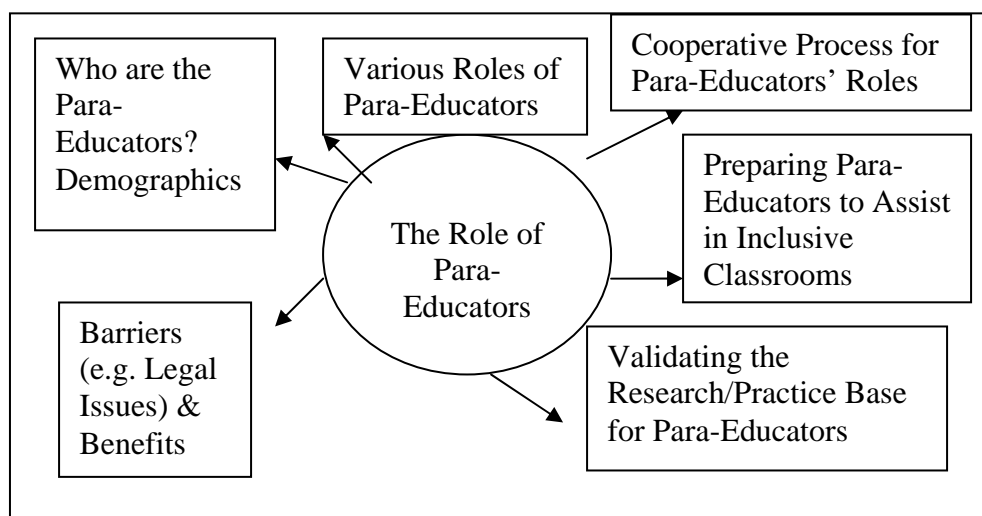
The Role of Para-Educators

Who are the Para-Educators? Demographics

Various Roles of Para-Educators

Cooperative Process for Para-Educators' Roles

Preparing Para-Educators to Assist in Inclusive Classrooms

Validating the Research/Practice Base for Para-Educators

Barriers (e.g. Legal Issues) & Benefits